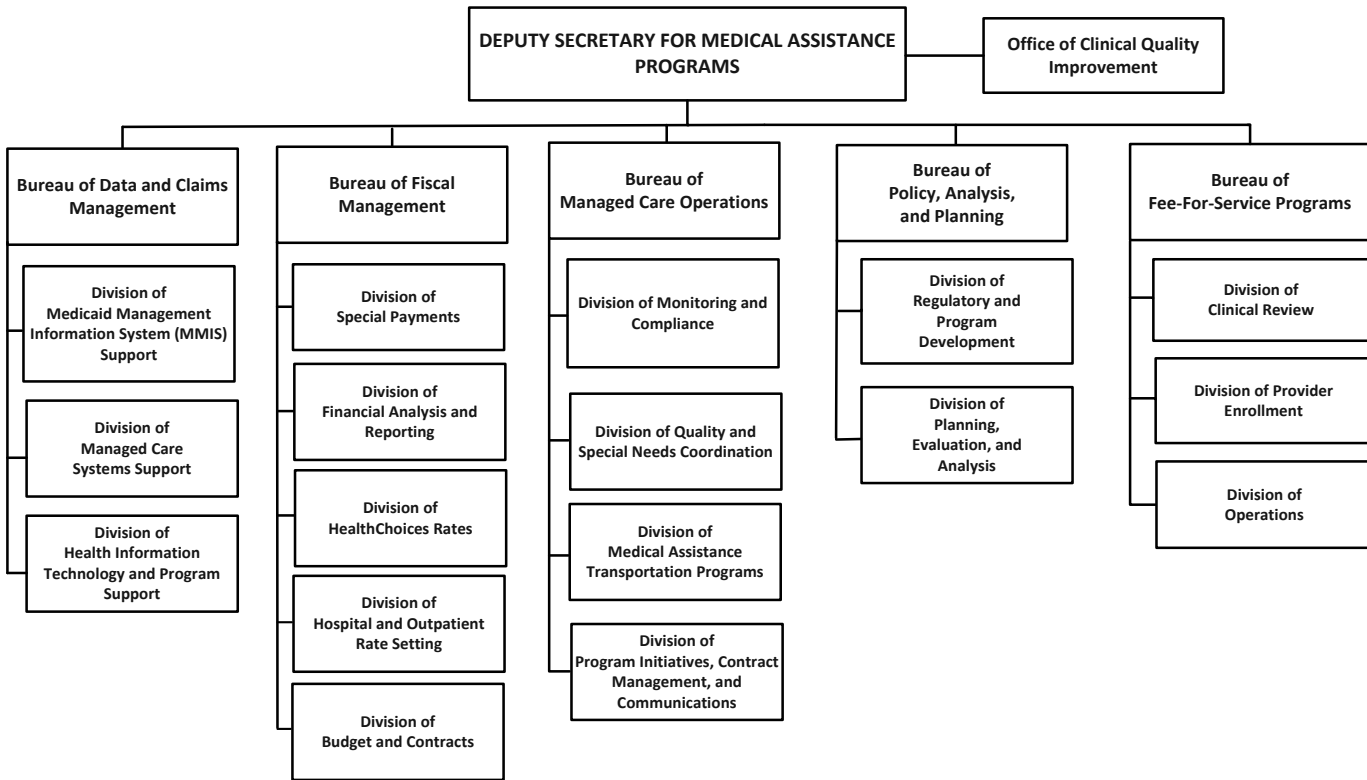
DEPUTY SECRETARY FOR MEDICAL ASSISTANCE PROGRAMS

Office of Clinical Quality Improvement

Bureau of Data and Claims Management

Division of Medicaid Management Information System (MMIS) Support

Division of Managed Care Systems Support

Division of Health Information Technology and Program Support

Bureau of Fiscal Management

Division of Special Payments

Division of Financial Analysis and Reporting

Division of HealthChoices Rates

Division of Hospital and Outpatient Rate Setting

Division of Budget and Contracts

Bureau of Managed Care Operations

Division of Monitoring and Compliance

Division of Quality and Special Needs Coordination

Division of Medical Assistance Transportation Programs

Division of Program Initiatives, Contract Management, and Communications

Bureau of Policy, Analysis, and Planning

Division of Regulatory and Program Development

Division of Planning, Evaluation, and Analysis

Bureau of Fee-For-Service Programs

Division of Clinical Review

Division of Provider Enrollment

Division of Operations